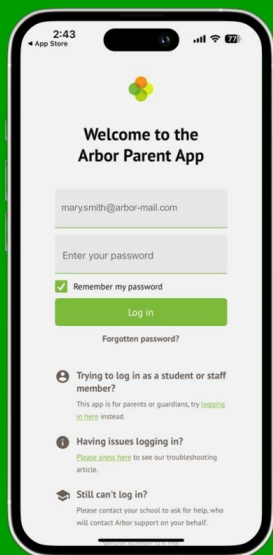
2:43
◂ App Store
77

Welcome to the Arbor Parent App

mary.smith@arbor-mail.com

Enter your password

Remember my password

Log in

Forgotten password?

Trying to log in as a student or staff member?

This app is for parents or guardians, try logging in here instead.

Having issues logging in?

Please press here to see our troubleshooting article.

Still can't log in?

Please contact your school to ask for help, who will contact Arbor support on your behalf.